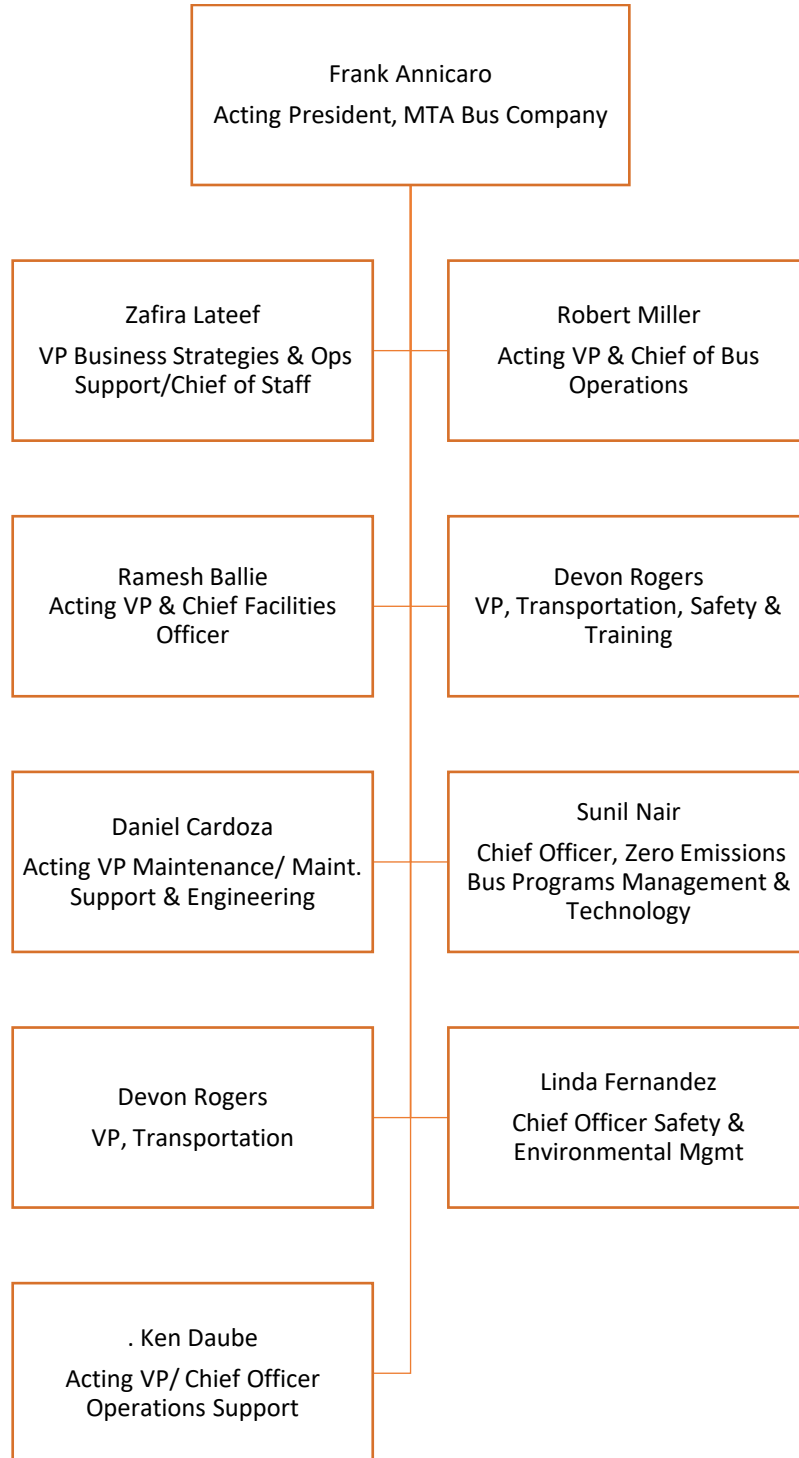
Frank Annicaro
Acting President, MTA Bus Company

Zafira Lateef
VP Business Strategies & Ops Support/Chief of Staff

Robert Miller
Acting VP & Chief of Bus Operations

Ramesh Ballie
Acting VP & Chief Facilities Officer

Devon Rogers
VP, Transportation, Safety & Training

Daniel Cardoza
Acting VP Maintenance/ Maint. Support & Engineering

Sunil Nair
Chief Officer, Zero Emissions Bus Programs Management & Technology

Devon Rogers
VP, Transportation

Linda Fernandez
Chief Officer Safety & Environmental Mgmt

. Ken Daube
Acting VP/ Chief Officer Operations Support